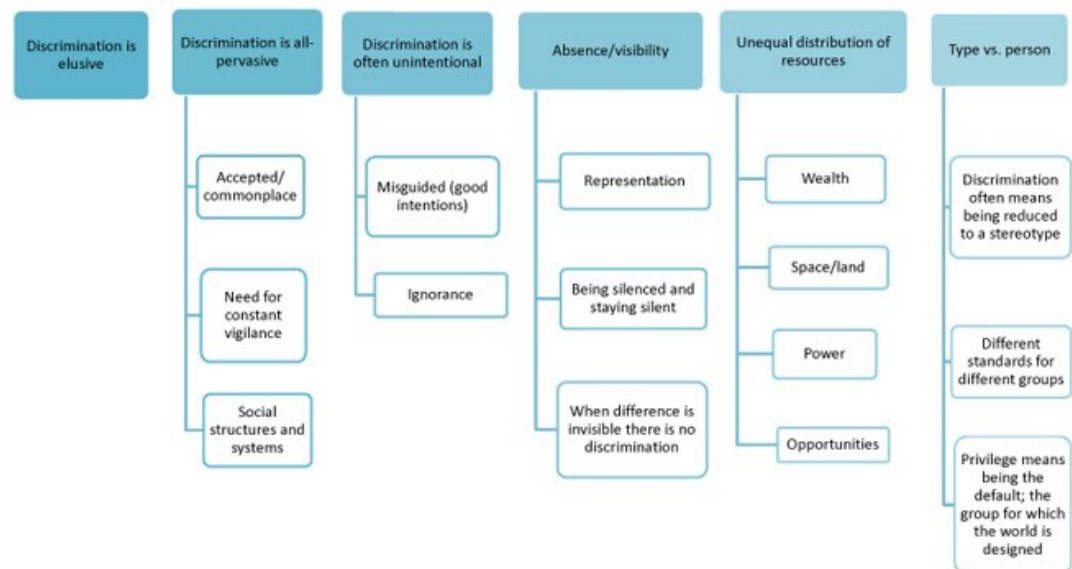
Discrimination is elusive

Discrimination is all-pervasive

Accepted/ commonplace

Need for constant vigilance

Social structures and systems

Discrimination is often unintentional

Misguided (good intentions)

Ignorance

Absence/visibility

Representation

Being silenced and staying silent

When difference is invisible there is no discrimination

Unequal distribution of resources

Wealth

Space/land

Power

Opportunities

Type vs. person

Discrimination often means being reduced to a stereotype

Different standards for different groups

Privilege means being the default; the group for which the world is designed